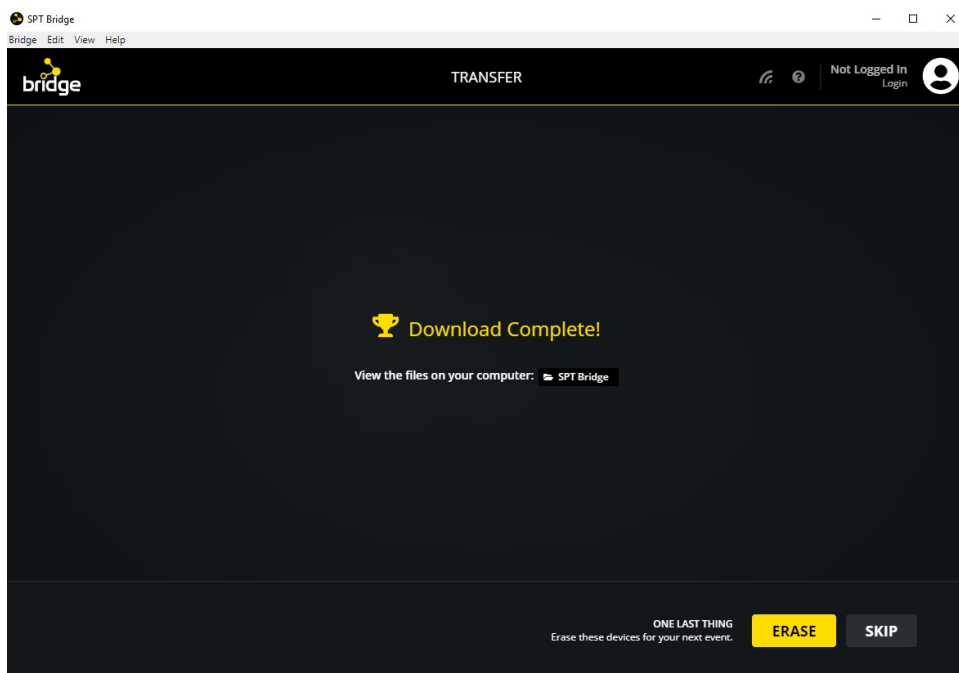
SPT Bridge

Bridge Edit View Help

bridge

TRANSFER

Not Logged In
Login

Download Complete!

View the files on your computer: SPT Bridge

ONE LAST THING
Erase these devices for your next event.

ERASE

SKIP